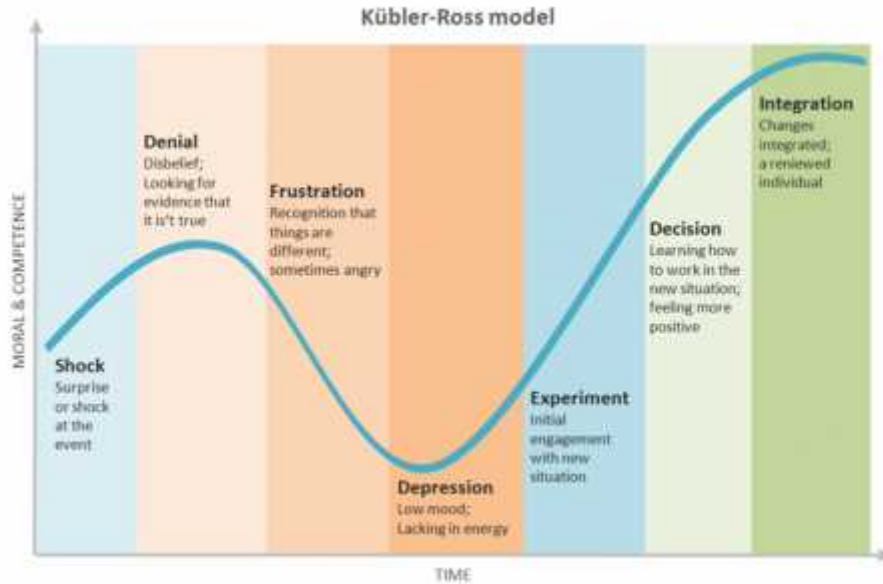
Kübler-Ross model

MORAL & COMPETENCE

Shock
Surprise or shock at the event

Denial
Disbelief; Looking for evidence that it isn't true

Frustration
Recognition that things are different; sometimes angry

Depression
Low mood; Lacking in energy

Experiment
Initial engagement with new situation

Decision
Learning how to work in the new situation; feeling more positive

Integration
Changes integrated; a renewed individual

TIME